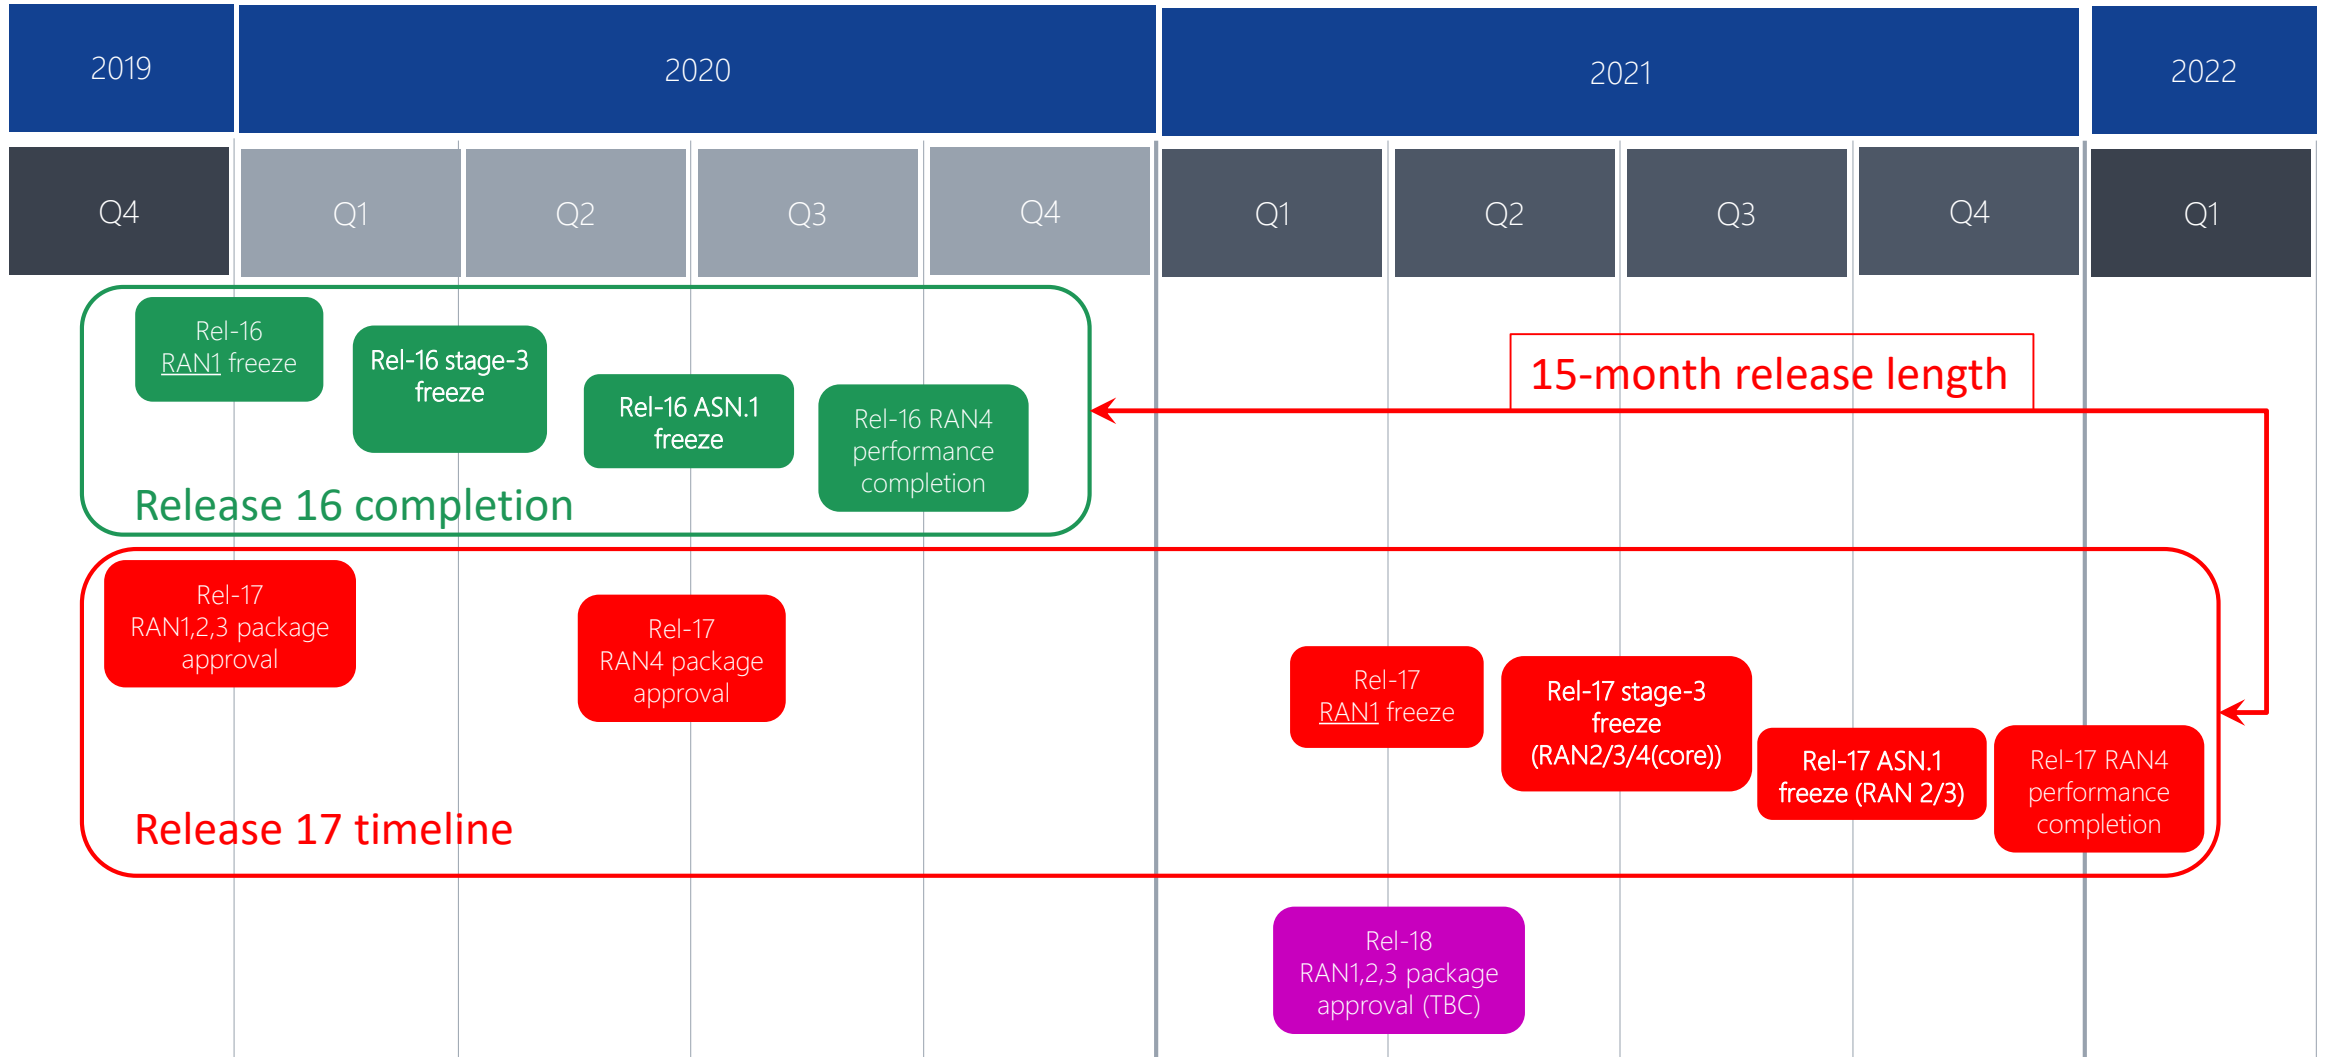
| 2019 | 2020 | | | | 2021 | | | | 2022 |
|---|---|---|---|---|---|---|---|---|---|
| Q4 | Q1 | Q2 | Q3 | Q4 | Q1 | Q2 | Q3 | Q4 | Q1 |

Rel-16 RAN1 freeze

Rel-16 stage-3 freeze

Rel-16 ASN.1 freeze

Rel-16 RAN4 performance completion

Release 16 completion

15-month release length

Rel-17 RAN1,2,3 package approval

Rel-17 RAN4 package approval

Rel-17 RAN1 freeze

Rel-17 stage-3 freeze (RAN2/3/4(core))

Rel-17 ASN.1 freeze (RAN 2/3)

Rel-17 RAN4 performance completion

Release 17 timeline

Rel-18 RAN1,2,3 package approval (TBC)